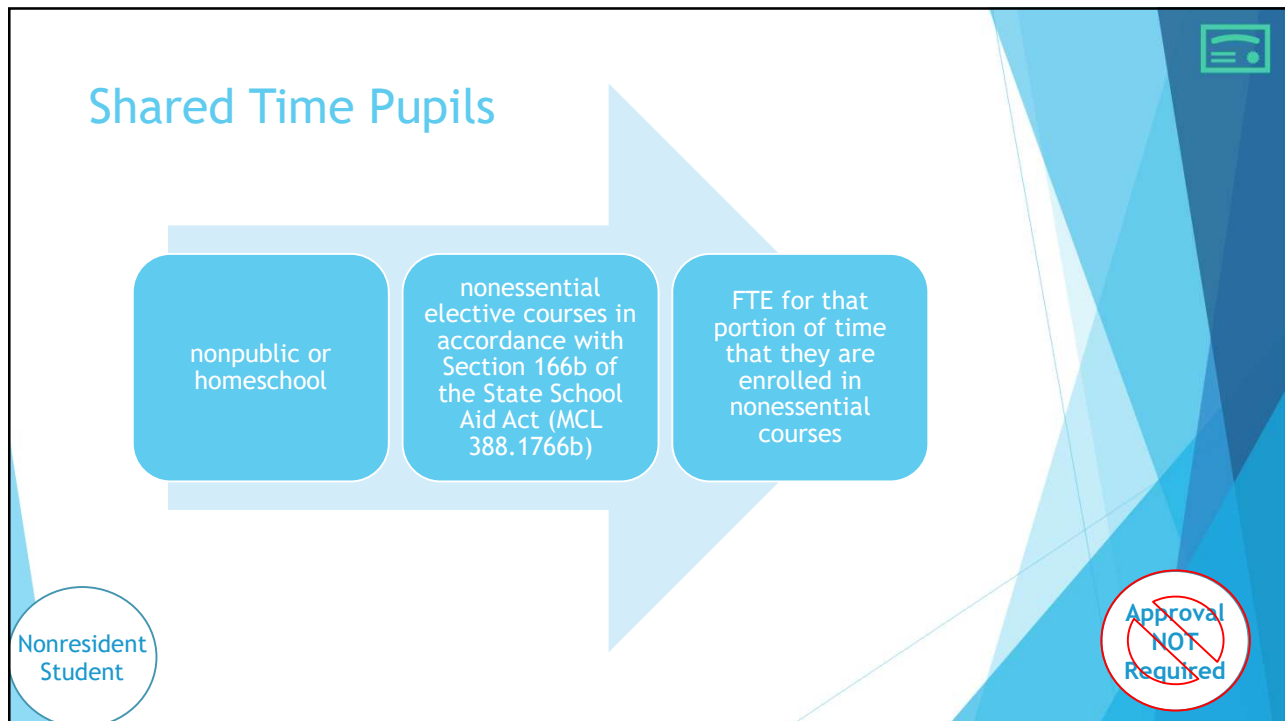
Shared Time Pupils

nonpublic or homeschool

nonessential elective courses in accordance with Section 166b of the State School Aid Act (MCL 388.1766b)

FTE for that portion of time that they are enrolled in nonessential courses

Nonresident Student

Approval NOT Required